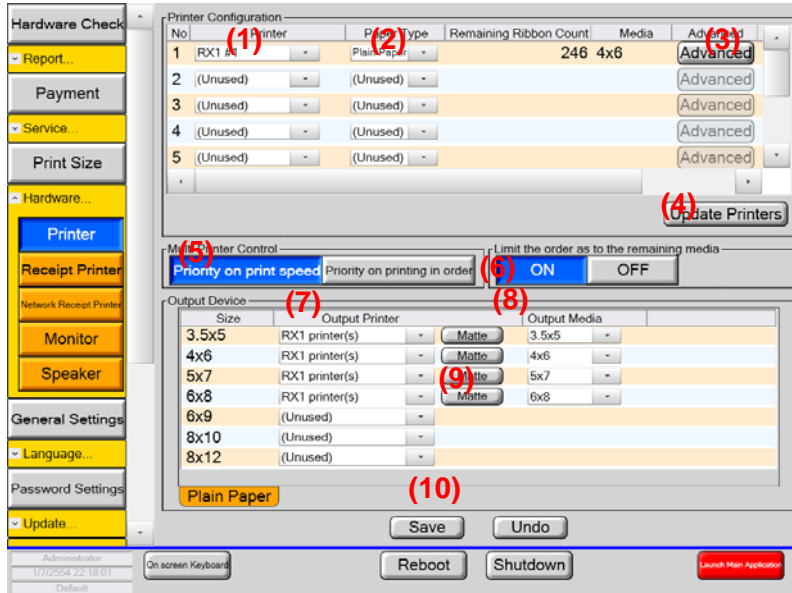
Hardware Check
Report...
Payment
Service...
Print Size
Hardware...
Printer
Receipt Printer
Network Receipt Printer
Monitor
Speaker
General Settings
Language...
Password Settings
Update...

Printer Configuration

| No | Printer | Paper Type | Remaining Ribbon Count | Media | Advanced |
|---|---|---|---|---|---|
| 1 | RX1 #1 | Plain Paper | 246 | 4x6 | Advanced |
| 2 | (Unused) | (Unused) | | | Advanced |
| 3 | (Unused) | (Unused) | | | Advanced |
| 4 | (Unused) | (Unused) | | | Advanced |
| 5 | (Unused) | (Unused) | | | Advanced |

(1) (2) (3)

(4) Update Printers

Multi Printer Control (5)
Priority on print speed
Priority on printing in order

Limit the order as to the remaining media (6)
ON
OFF

Output Device (7) (8)

| Size | Output Printer | | Output Media |
|---|---|---|---|
| 3.5x5 | RX1 printer(s) | Matte | 3.5x5 |
| 4x6 | RX1 printer(s) | Matte | 4x6 |
| 5x7 | RX1 printer(s) | Matte | 5x7 |
| 6x8 | RX1 printer(s) | Matte | 6x8 |
| 6x9 | (Unused) | | |
| 8x10 | (Unused) | | |
| 8x12 | (Unused) | | |

(9)

Plain Paper
(10)

Save
Undo

Administrator
1/7/2554 22:18:01
Default
On screen Keyboard
Reboot
Shutdown
Launch Main Application